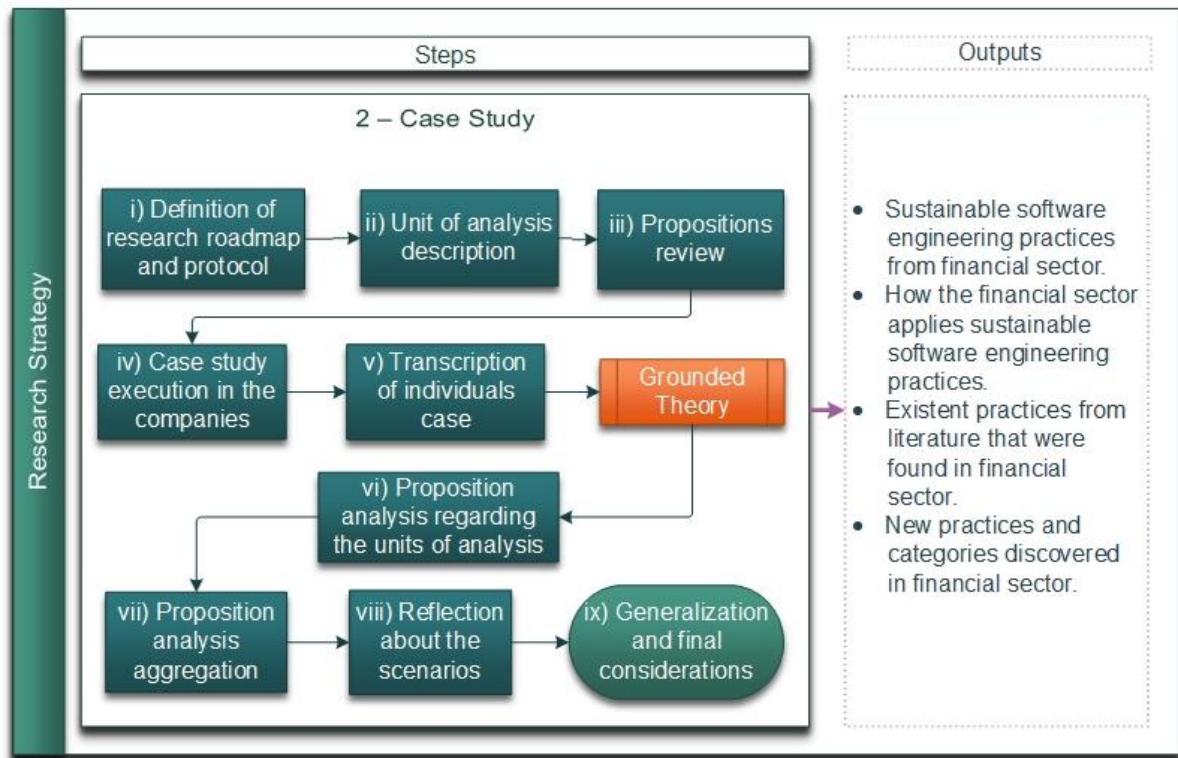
Research Strategy

Steps

Outputs

2 – Case Study

i) Definition of research roadmap and protocol

ii) Unit of analysis description

iii) Propositions review

iv) Case study execution in the companies

v) Transcription of individuals case

Grounded Theory

vi) Proposition analysis regarding the units of analysis

vii) Proposition analysis aggregation

viii) Reflection about the scenarios

ix) Generalization and final considerations

- Sustainable software engineering practices from financial sector.
- How the financial sector applies sustainable software engineering practices.
- Existent practices from literature that were found in financial sector.
- New practices and categories discovered in financial sector.